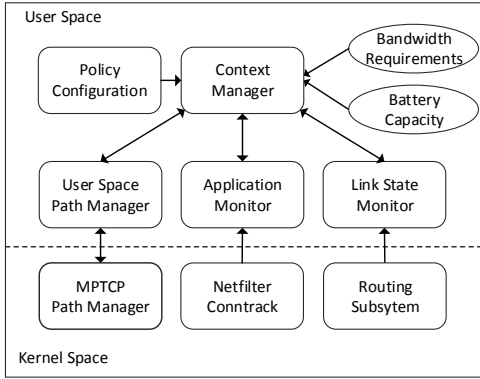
User Space

Policy Configuration

Context Manager

Bandwidth Requirements

Battery Capacity

User Space Path Manager

Application Monitor

Link State Monitor

MPTCP Path Manager

Netfilter Conntrack

Routing Subsytem

Kernel Space